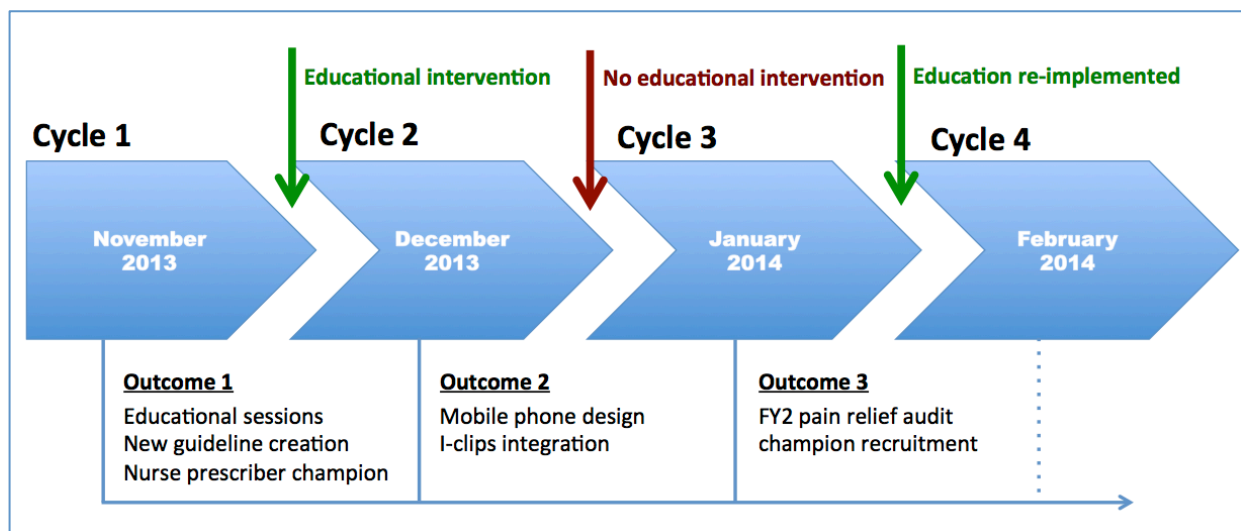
Educational intervention

No educational intervention

Education re-implemented

Cycle 1

Cycle 2

Cycle 3

Cycle 4

November 2013

December 2013

January 2014

February 2014

Outcome 1
Educational sessions
New guideline creation
Nurse prescriber champion

Outcome 2
Mobile phone design
I-clips integration

Outcome 3
FY2 pain relief audit champion recruitment